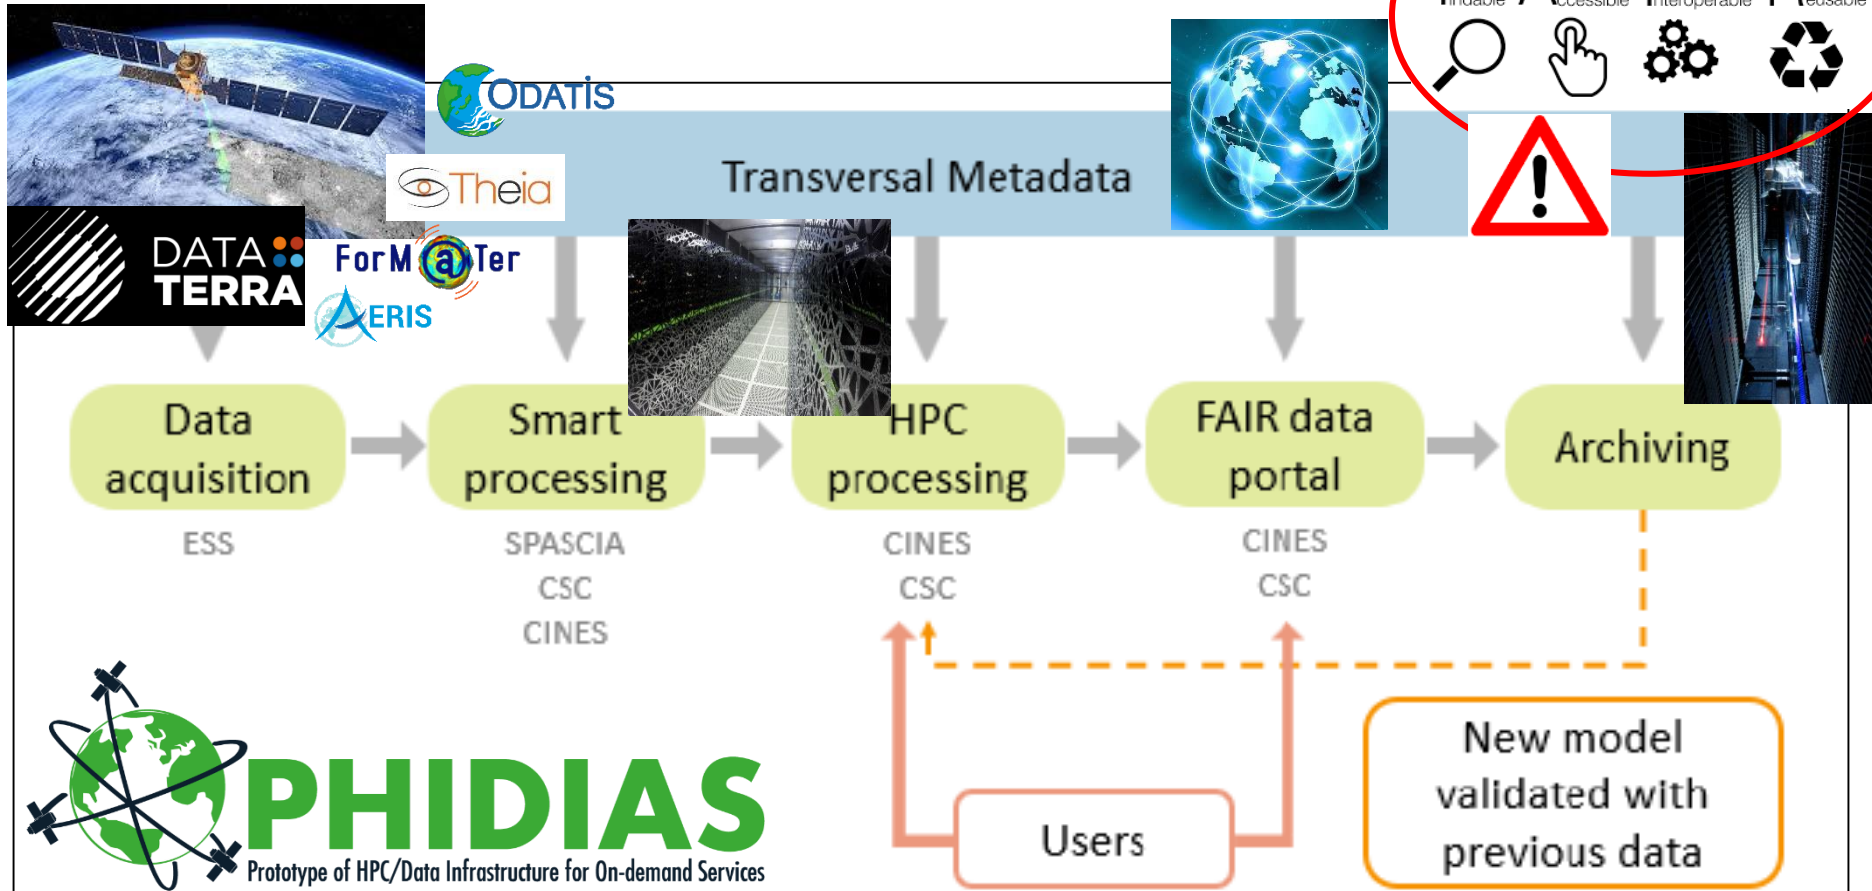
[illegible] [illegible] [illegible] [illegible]

ODATIS

Theia

Transversal Metadata

DATA TERRA

ForM@Ter

AERIS

Data acquisition

ESS

Smart processing

SPASCIA
CSC
CINES

HPC processing

CINES
CSC

FAIR data portal

CINES
CSC

Archiving

Users

New model validated with previous data

PHIDIAS
Prototype of HPC/Data Infrastructure for On-demand Services